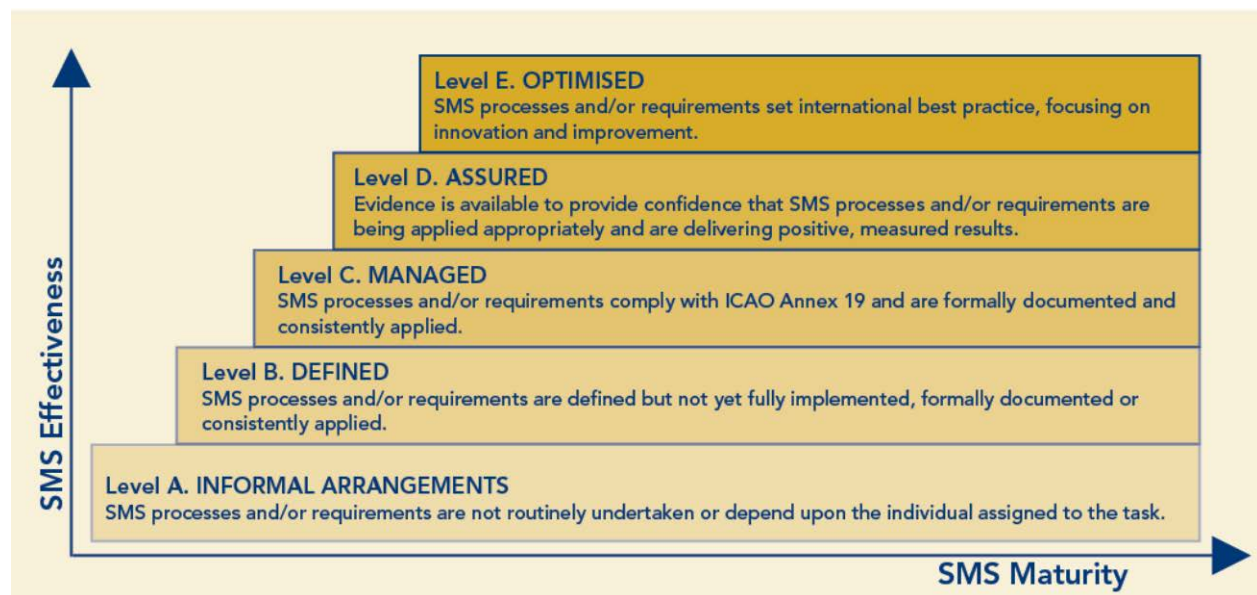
SMS Effectiveness

Level E. OPTIMISED
SMS processes and/or requirements set international best practice, focusing on innovation and improvement.

Level D. ASSURED
Evidence is available to provide confidence that SMS processes and/or requirements are being applied appropriately and are delivering positive, measured results.

Level C. MANAGED
SMS processes and/or requirements comply with ICAO Annex 19 and are formally documented and consistently applied.

Level B. DEFINED
SMS processes and/or requirements are defined but not yet fully implemented, formally documented or consistently applied.

Level A. INFORMAL ARRANGEMENTS
SMS processes and/or requirements are not routinely undertaken or depend upon the individual assigned to the task.

SMS Maturity